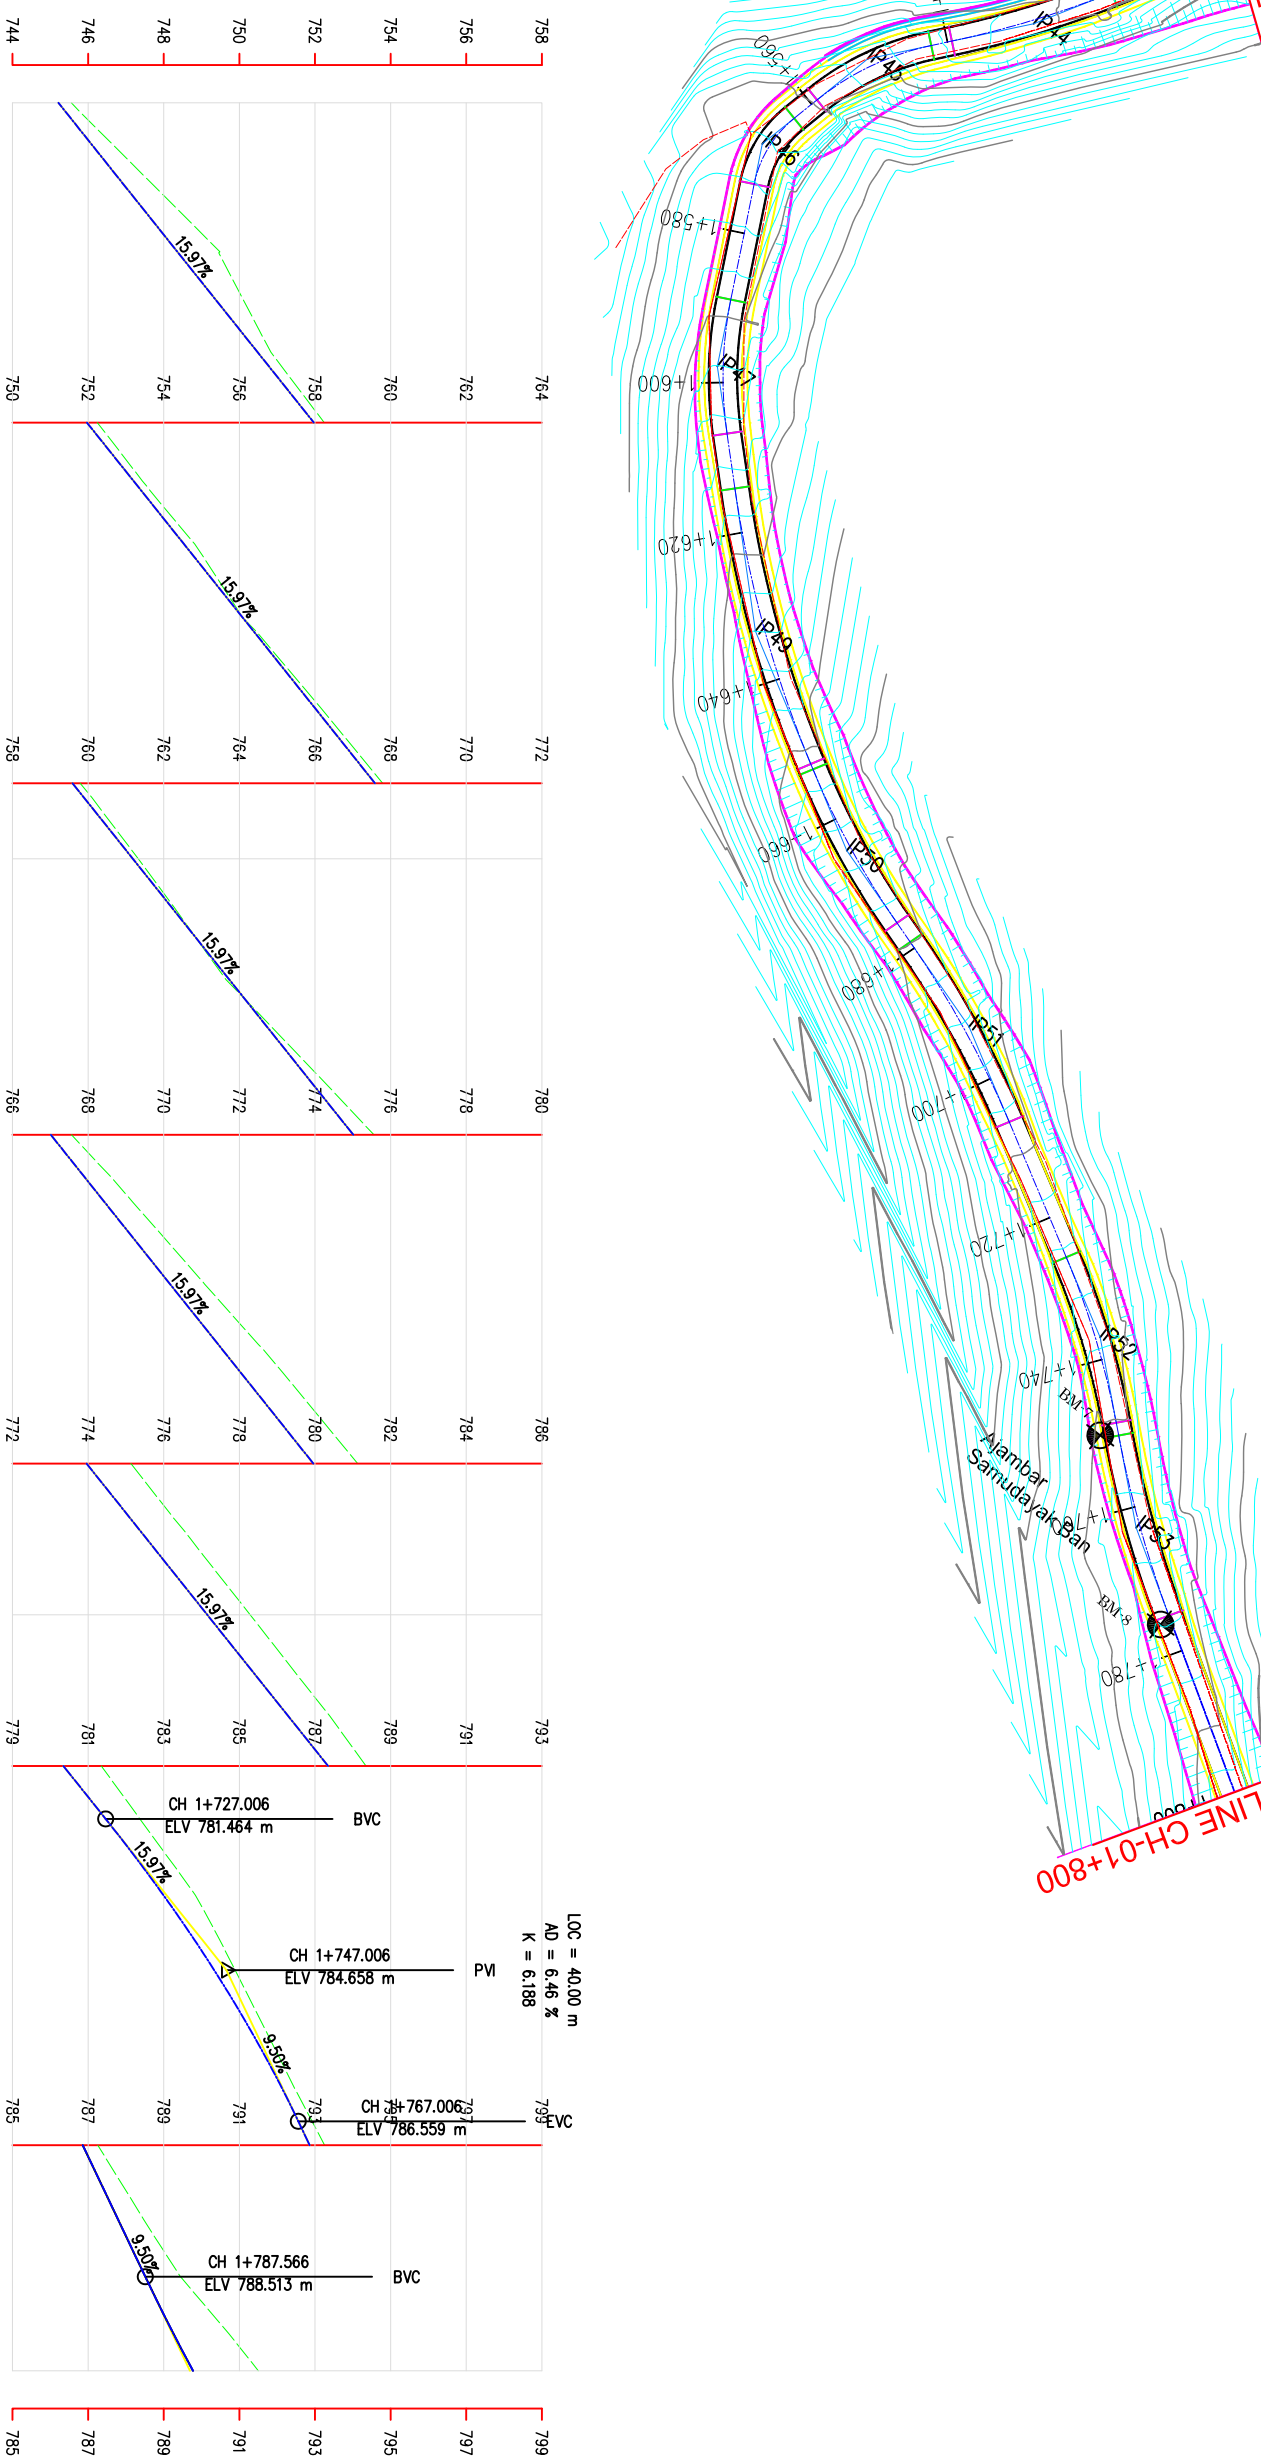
744
746
748
750
752
754
756
758

15.97%

750
752
754
756
758
760
762
764

15.97%

758
760
762
764
766
768
770
772

15.97%

766
768
770
772
774
776
778
780

15.97%

772
774
776
778
780
782
784
786

15.97%

779
781
783
785
787
789
791
793

CH 1+727.006
ELV 781.464 m
BVC

15.97%

CH 1+747.006
ELV 784.658 m
PVI

LOC = 40.00 m
AD = 6.46 %
K = 6.188

9.50%

785
787
789
791
793
795
797
799

CH 1+767.006
ELV 786.559 m
EVC

9.50%

CH 1+787.566
ELV 788.513 m
BVC

785
787
789
791
793
795
797
799

IP44
IP45
1+560
IP46
1+580
IP47
1+600
1+620
IP49
1+640
1+660
IP50
1+680
IP51
1+700
1+720
IP52
1+740
BM-7
Ajambar Samudayak Ban
1+760
IP53
BM-8
1+780
LINE CH-01+800